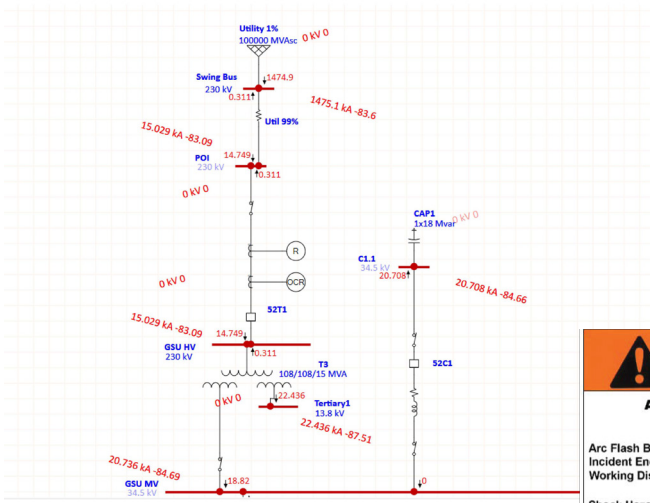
Utility 1%
100000 MVAsc
0 kV 0

Swing Bus
230 kV
1474.9
0.311

1475.1 kA -83.6

Util 99%

15.029 kA -83.09

POI
230 kV
14.749
0.311

0 kV 0

CAP1
1x18 Mvar
0 kV 0

R

C1.1
34.5 kV
20.708

0 kV 0

OCR

20.708 kA -84.66

52T1

15.029 kA -83.09

14.749

GSU HV
230 kV
0.311

T3
108/108/15 MVA

52C1

0 kV 0
22.436

Tertiary1
13.8 kV

22.436 kA -87.51

20.736 kA -84.69

GSU MV
34.5 kV
18.82
0

A

Arc Flash B
Incident En
Working Dis